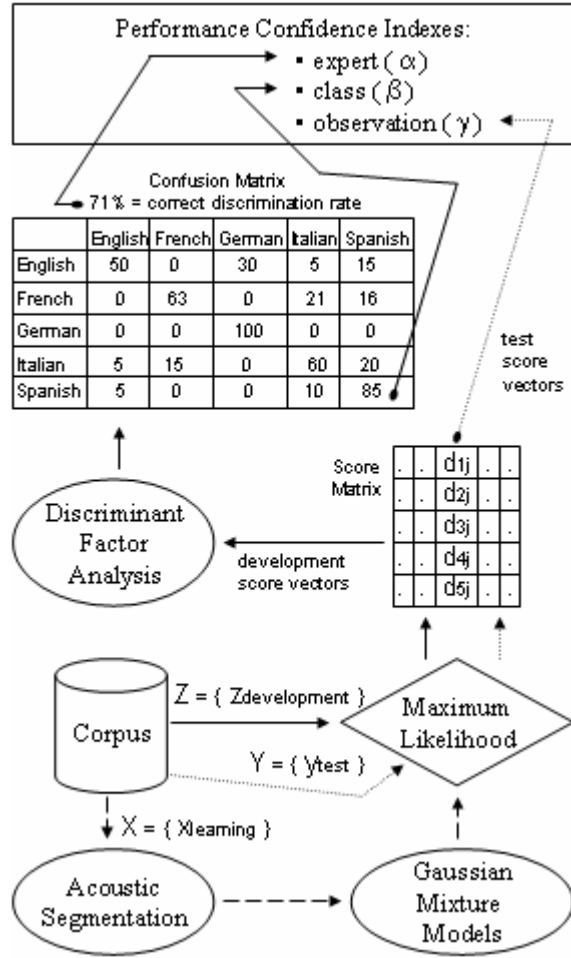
Performance Confidence Indexes:
• expert ( $\alpha$ )
• class ( $\beta$ )
• observation ( $\gamma$ )

Confusion Matrix
71% = correct discrimination rate

| | English | French | German | Italian | Spanish |
|---|---|---|---|---|---|
| English | 50 | 0 | 30 | 5 | 15 |
| French | 0 | 63 | 0 | 21 | 16 |
| German | 0 | 0 | 100 | 0 | 0 |
| Italian | 5 | 15 | 0 | 60 | 20 |
| Spanish | 5 | 0 | 0 | 10 | 85 |

test score vectors

Score Matrix

| . | . | $d_{1j}$ | . | . |
|---|---|---|---|---|
| . | . | $d_{2j}$ | . | . |
| . | . | $d_{3j}$ | . | . |
| . | . | $d_{4j}$ | . | . |
| . | . | $d_{5j}$ | . | . |

Discriminant Factor Analysis

development score vectors

Corpus

$Z = \{ Z_{development} \}$

Maximum Likelihood

$Y = \{ y_{test} \}$

$X = \{ X_{learning} \}$

Acoustic Segmentation

Gaussian Mixture Models